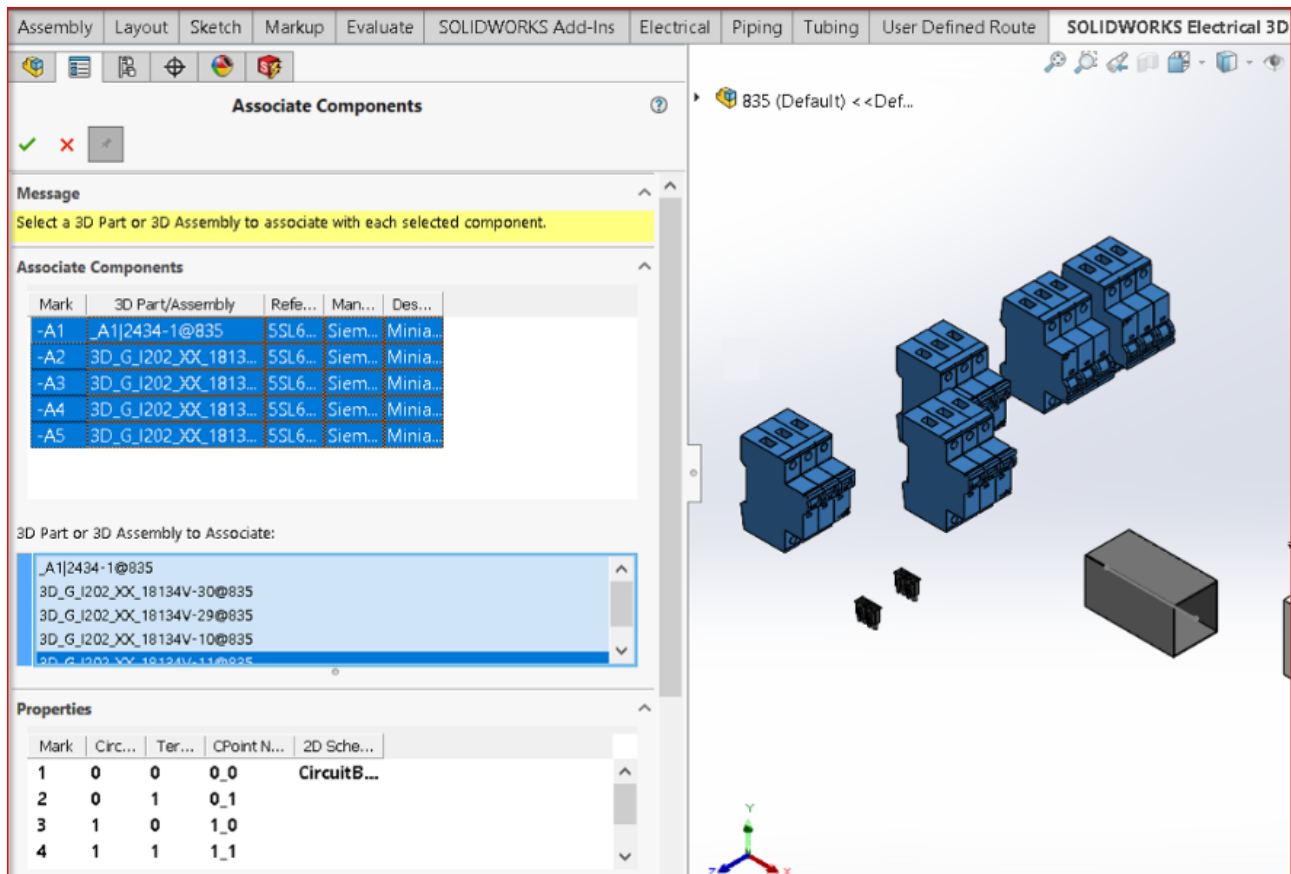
Assembly | Layout | Sketch | Markup | Evaluate | SOLIDWORKS Add-Ins | Electrical | Piping | Tubing | User Defined Route | SOLIDWORKS Electrical 3D

Associate Components

835 (Default) <<Def...

Message

Select a 3D Part or 3D Assembly to associate with each selected component.

Associate Components

| Mark | 3D Part/Assembly | Refe... | Man... | Des... |
|---|---|---|---|---|
| -A1 | _A1\|2434-1@835 | 5SL6... | Siem... | Minia... |
| -A2 | 3D_G_I202_XX_1813... | 5SL6... | Siem... | Minia... |
| -A3 | 3D_G_I202_XX_1813... | 5SL6... | Siem... | Minia... |
| -A4 | 3D_G_I202_XX_1813... | 5SL6... | Siem... | Minia... |
| -A5 | 3D_G_I202_XX_1813... | 5SL6... | Siem... | Minia... |

3D Part or 3D Assembly to Associate:

_A1|2434-1@835
3D_G_I202_XX_18134V-30@835
3D_G_I202_XX_18134V-29@835
3D_G_I202_XX_18134V-10@835
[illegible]

Properties

| Mark | Circ... | Ter... | CPoint N... | 2D Sche... |
|---|---|---|---|---|
| 1 | 0 | 0 | 0_0 | CircuitB... |
| 2 | 0 | 1 | 0_1 | |
| 3 | 1 | 0 | 1_0 | |
| 4 | 1 | 1 | 1_1 | |

Y
Z
X